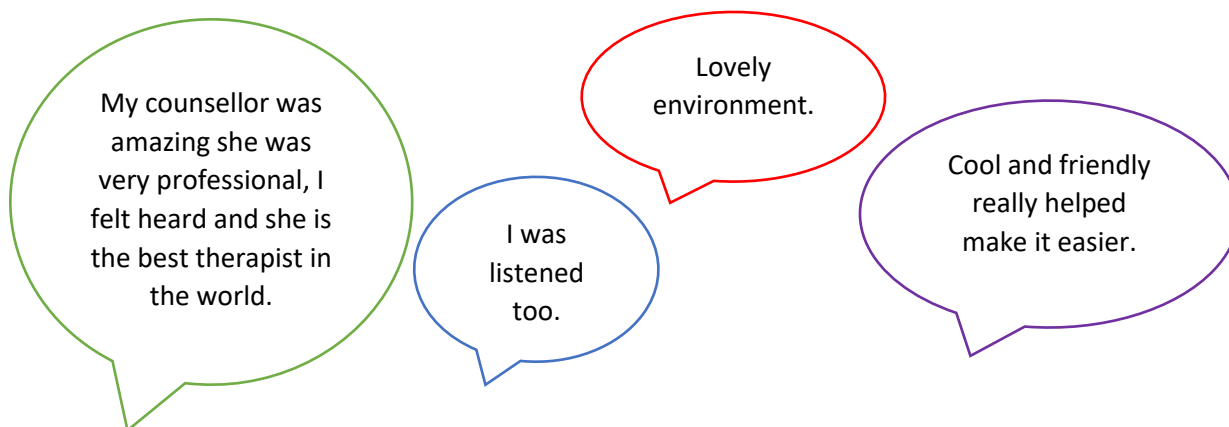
My counsellor was amazing she was very professional, I felt heard and she is the best therapist in the world.

I was listened too.

Lovely environment.

Cool and friendly really helped make it easier.